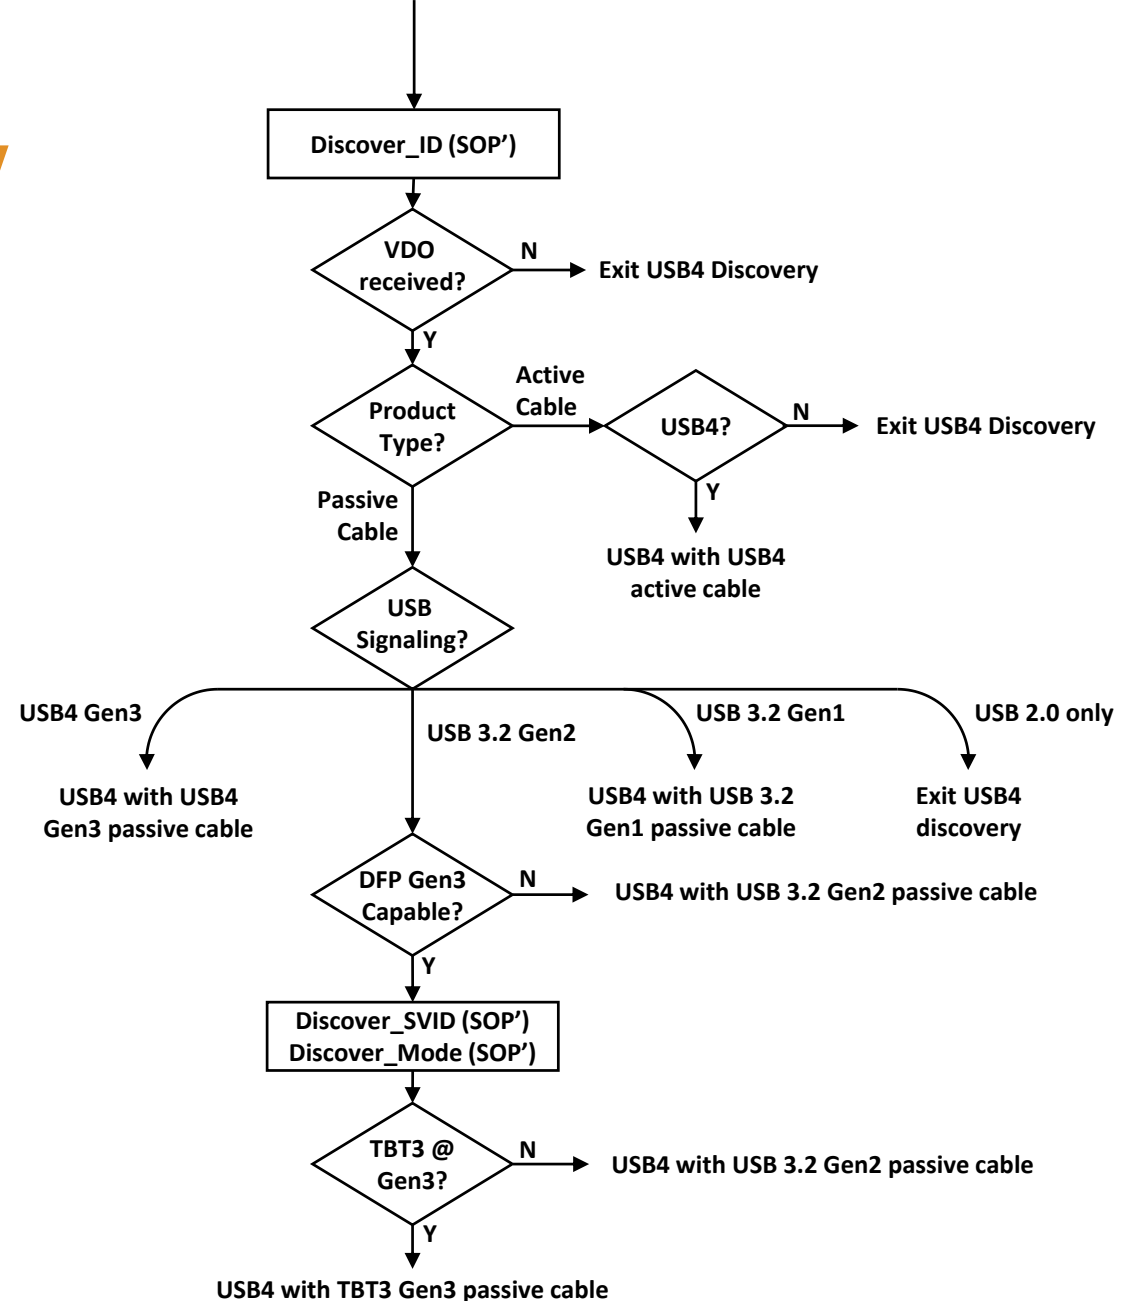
Discover_ID (SOP')

VDO received?

N

Exit USB4 Discovery

Y

Product Type?

Active Cable

USB4?

N

Exit USB4 Discovery

Y

USB4 with USB4 active cable

Passive Cable

USB Signaling?

USB4 Gen3

USB4 with USB4 Gen3 passive cable

USB 3.2 Gen2

USB 3.2 Gen1

USB4 with USB 3.2 Gen1 passive cable

USB 2.0 only

Exit USB4 discovery

DFP Gen3 Capable?

N

USB4 with USB 3.2 Gen2 passive cable

Y

Discover_SVID (SOP')
Discover_Mode (SOP')

TBT3 @ Gen3?

N

USB4 with USB 3.2 Gen2 passive cable

Y

USB4 with TBT3 Gen3 passive cable